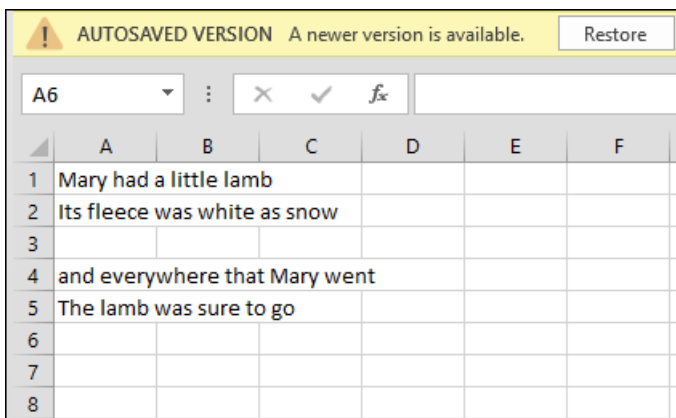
!
AUTOSAVED VERSION A newer version is available. Restore

A6

$f_x$

|   | A | B | C | D | E | F |
|---|---|---|---|---|---|---|
| 1 | Mary had a little lamb | | | | | |
| 2 | Its fleece was white as snow | | | | | |
| 3 | | | | | | |
| 4 | and everywhere that Mary went | | | | | |
| 5 | The lamb was sure to go | | | | | |
| 6 | | | | | | |
| 7 | | | | | | |
| 8 | | | | | | |